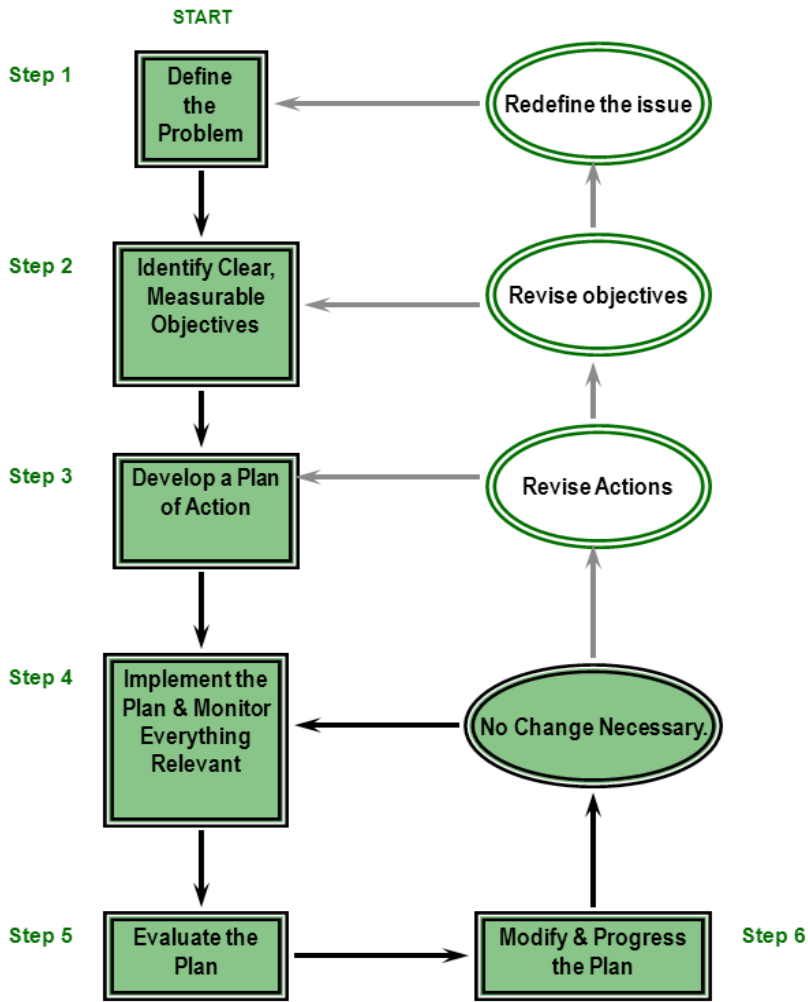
START

Step 1
Define the Problem

Redefine the issue

Step 2
Identify Clear, Measurable Objectives

Revise objectives

Step 3
Develop a Plan of Action

Revise Actions

Step 4
Implement the Plan & Monitor Everything Relevant

No Change Necessary.

Step 5
Evaluate the Plan

Modify & Progress the Plan
Step 6